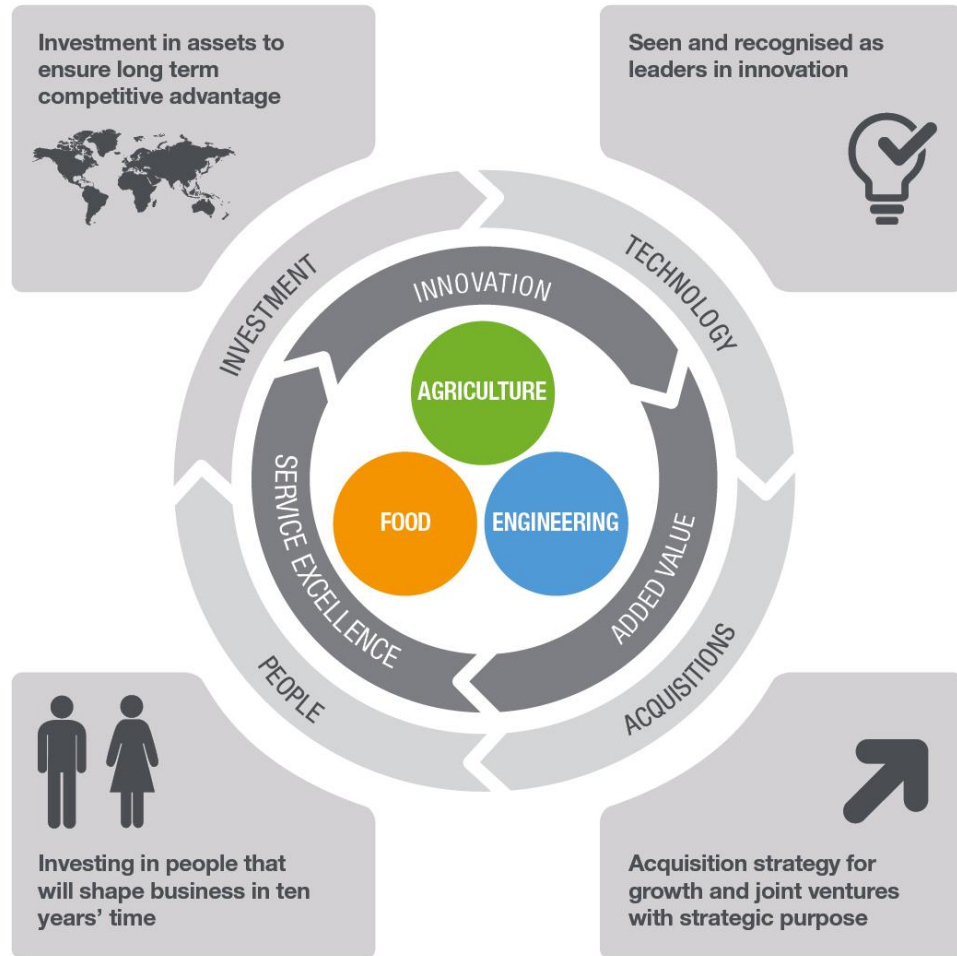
Investment in assets to ensure long term competitive advantage

Seen and recognised as leaders in innovation

INVESTMENT

TECHNOLOGY

INNOVATION

AGRICULTURE

FOOD

ENGINEERING

SERVICE EXCELLENCE

ADDED VALUE

PEOPLE

ACQUISITIONS

Investing in people that will shape business in ten years' time

Acquisition strategy for growth and joint ventures with strategic purpose